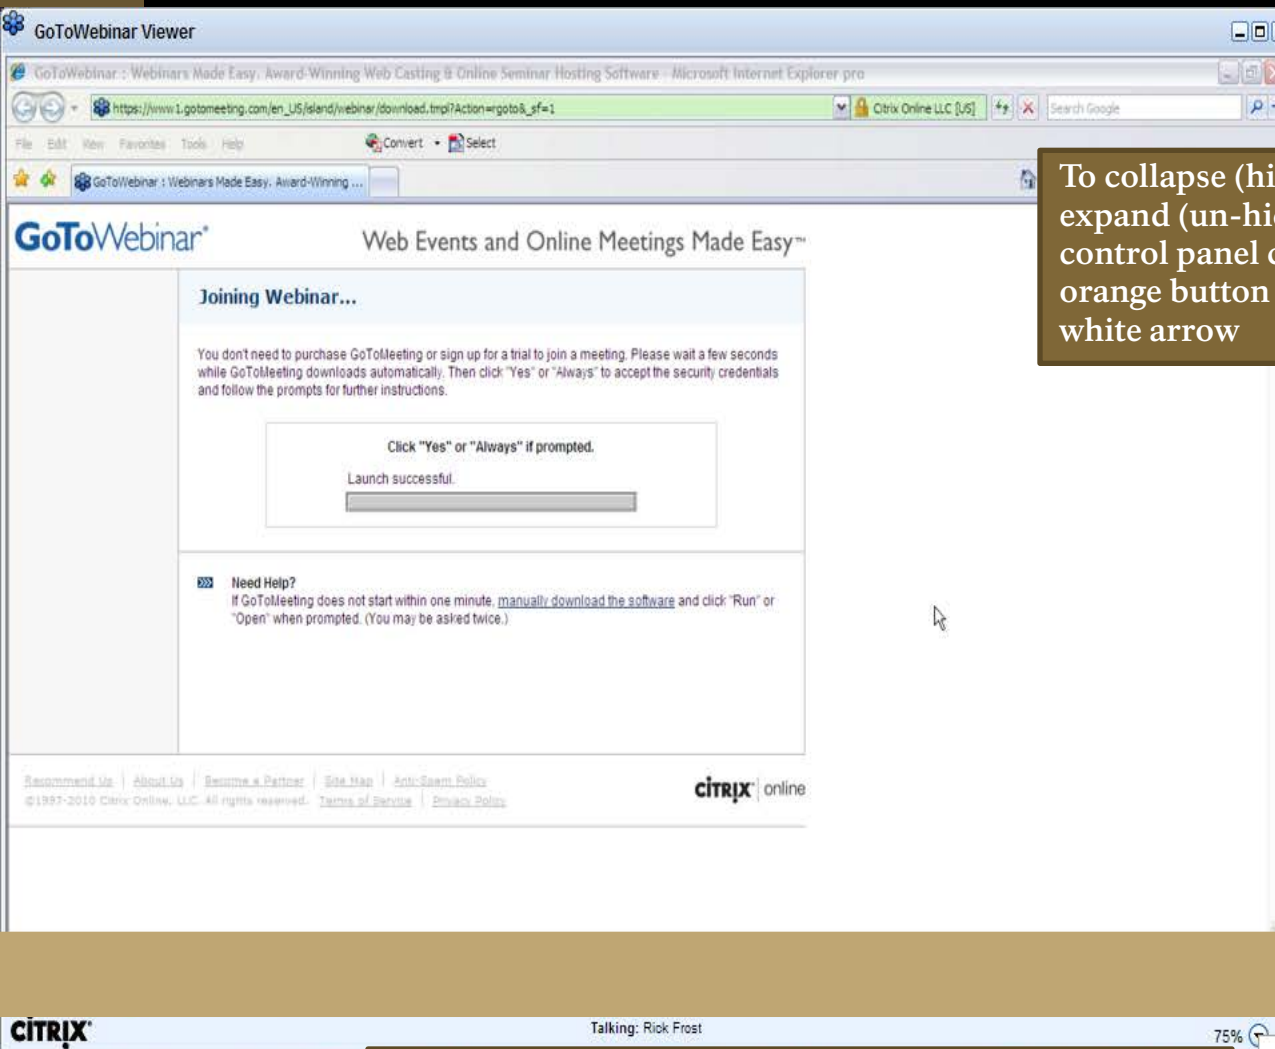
GoToWebinar Viewer

GoToWebinar : Webinars Made Easy. Award-Winning Web Casting & Online Seminar Hosting Software - Microsoft Internet Explorer pro

https://www1.gotomeeting.com/en_US/island/webinar/download.tmpl?Action=rgoto&_sf=1

Citrix Online LLC [US]

Search Google

File Edit View Favorites Tools Help

Convert Select

GoToWebinar : Webinars Made Easy. Award-Winning ...

To collapse (hi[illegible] expand (un-hi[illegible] control panel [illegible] orange button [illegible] white arrow

GoToWebinar®

Web Events and Online Meetings Made Easy™

Joining Webinar...

You don't need to purchase GoToMeeting or sign up for a trial to join a meeting. Please wait a few seconds while GoToMeeting downloads automatically. Then click "Yes" or "Always" to accept the security credentials and follow the prompts for further instructions.

Click "Yes" or "Always" if prompted.

Launch successful.

Need Help?
If GoToMeeting does not start within one minute, manually download the software and click "Run" or "Open" when prompted. (You may be asked twice.)

Recommend Us | About Us | Become a Partner | Site Map | Anti-Spam Policy
©1997-2010 Citrix Online, LLC. All rights reserved. Terms of Service | Privacy Policy

citrix online

CITRIX

Talking: Rick Frost

75%